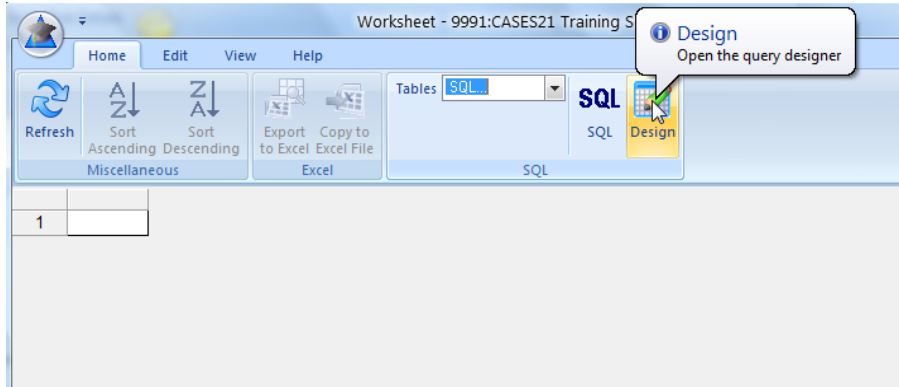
Worksheet - 9991:CASES21 Training S

Design
Open the query designer

Home Edit View Help

Refresh
Sort Ascending
Sort Descending
Miscellaneous

Export to Excel
Copy to Excel File
Excel

Tables SQL...
SQL
SQL
Design
SQL

1